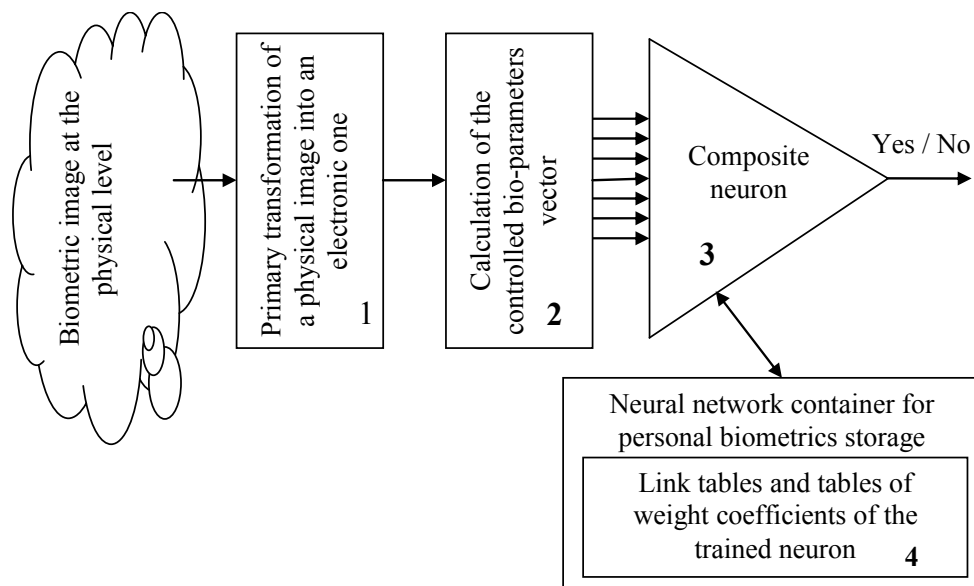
Biometric image at the physical level

Primary transformation of a physical image into an electronic one

1

Calculation of the controlled bio-parameters vector

2

Composite neuron

3

Yes / No

Neural network container for personal biometrics storage

Link tables and tables of weight coefficients of the trained neuron

4